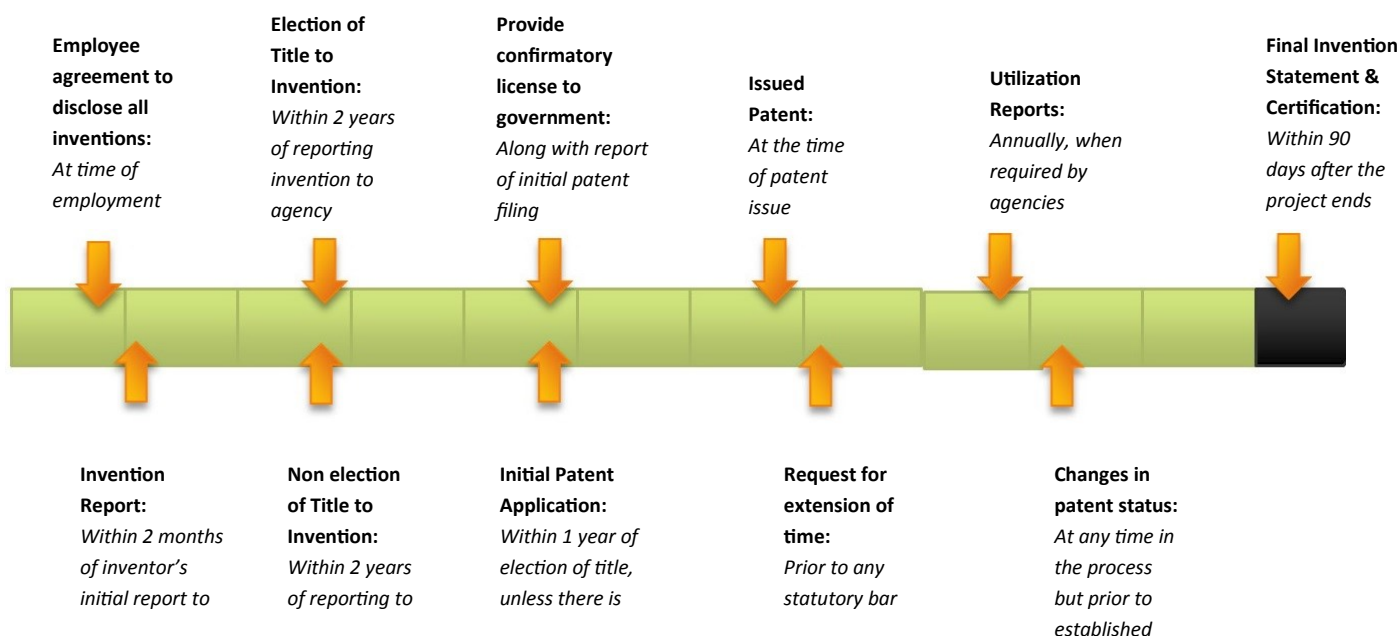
**Employee agreement to disclose all inventions:**
*At time of employment*

**Election of Title to Invention:**
*Within 2 years of reporting invention to agency*

**Provide confirmatory license to government:**
*Along with report of initial patent filing*

**Issued Patent:**
*At the time of patent issue*

**Utilization Reports:**
*Annually, when required by agencies*

**Final Invention Statement & Certification:**
*Within 90 days after the project ends*

**Invention Report:**
*Within 2 months of inventor's initial report to*

**Non election of Title to Invention:**
*Within 2 years of reporting to*

**Initial Patent Application:**
*Within 1 year of election of title, unless there is*

**Request for extension of time:**
*Prior to any statutory bar*

**Changes in patent status:**
*At any time in the process but prior to established*